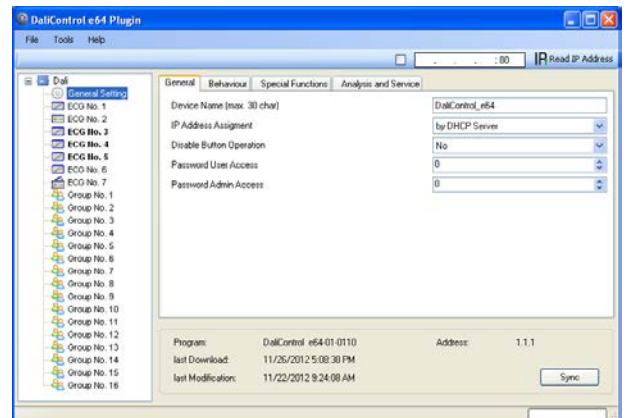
DaliControl e64 Plugin

File Tools Help

. . . :80 Read IP Address

Dali
General Setting
ECG No. 1
ECG No. 2
ECG No. 3
ECG No. 4
ECG No. 5
ECG No. 6
ECG No. 7
Group No. 1
Group No. 2
Group No. 3
Group No. 4
Group No. 5
Group No. 6
Group No. 7
Group No. 8
Group No. 9
Group No. 10
Group No. 11
Group No. 12
Group No. 13
Group No. 14
Group No. 15
Group No. 16

General | Behaviour | Special Functions | Analysis and Service

| | |
|---|---|
| Device Name (max. 30 char) | DaliControl_e64 |
| IP Address Assigment | by DHCP Server |
| Disable Button Operation | No |
| Password User Access | 0 |
| Password Admin Access | 0 |

Program: DaliControl e64-01-0110 Address: 1.1.1
last Download: 11/26/2012 5:08:38 PM
last Modification: 11/22/2012 9:24:08 AM

Sync